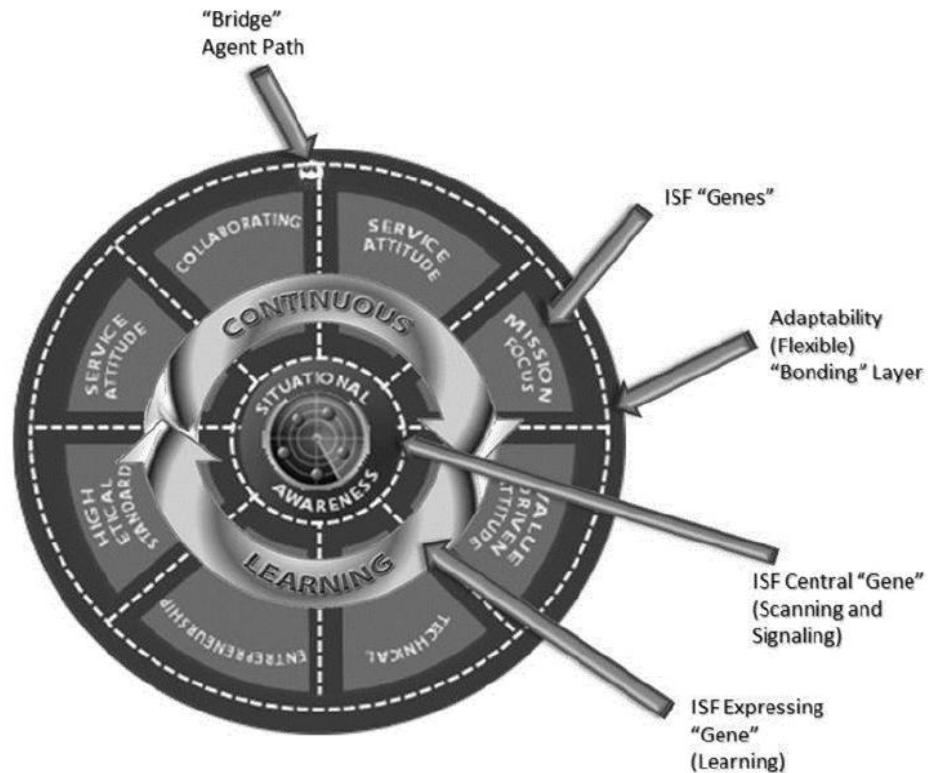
"Bridge" Agent Path

ISF "Genes"

Adaptability (Flexible) "Bonding" Layer

ISF Central "Gene" (Scanning and Signaling)

ISF Expressing "Gene" (Learning)

COLLABORATING

SERVICE ATTITUDE

MISSION FOCUS

VALUE DRIVEN ATTITUDE

TECHNICAL

ENTREPRENEURSHIP

HIGH ETICAL STANDARD

SERVICE ATTITUDE

CONTINUOUS

LEARNING

SITUATIONAL

AWARENESS